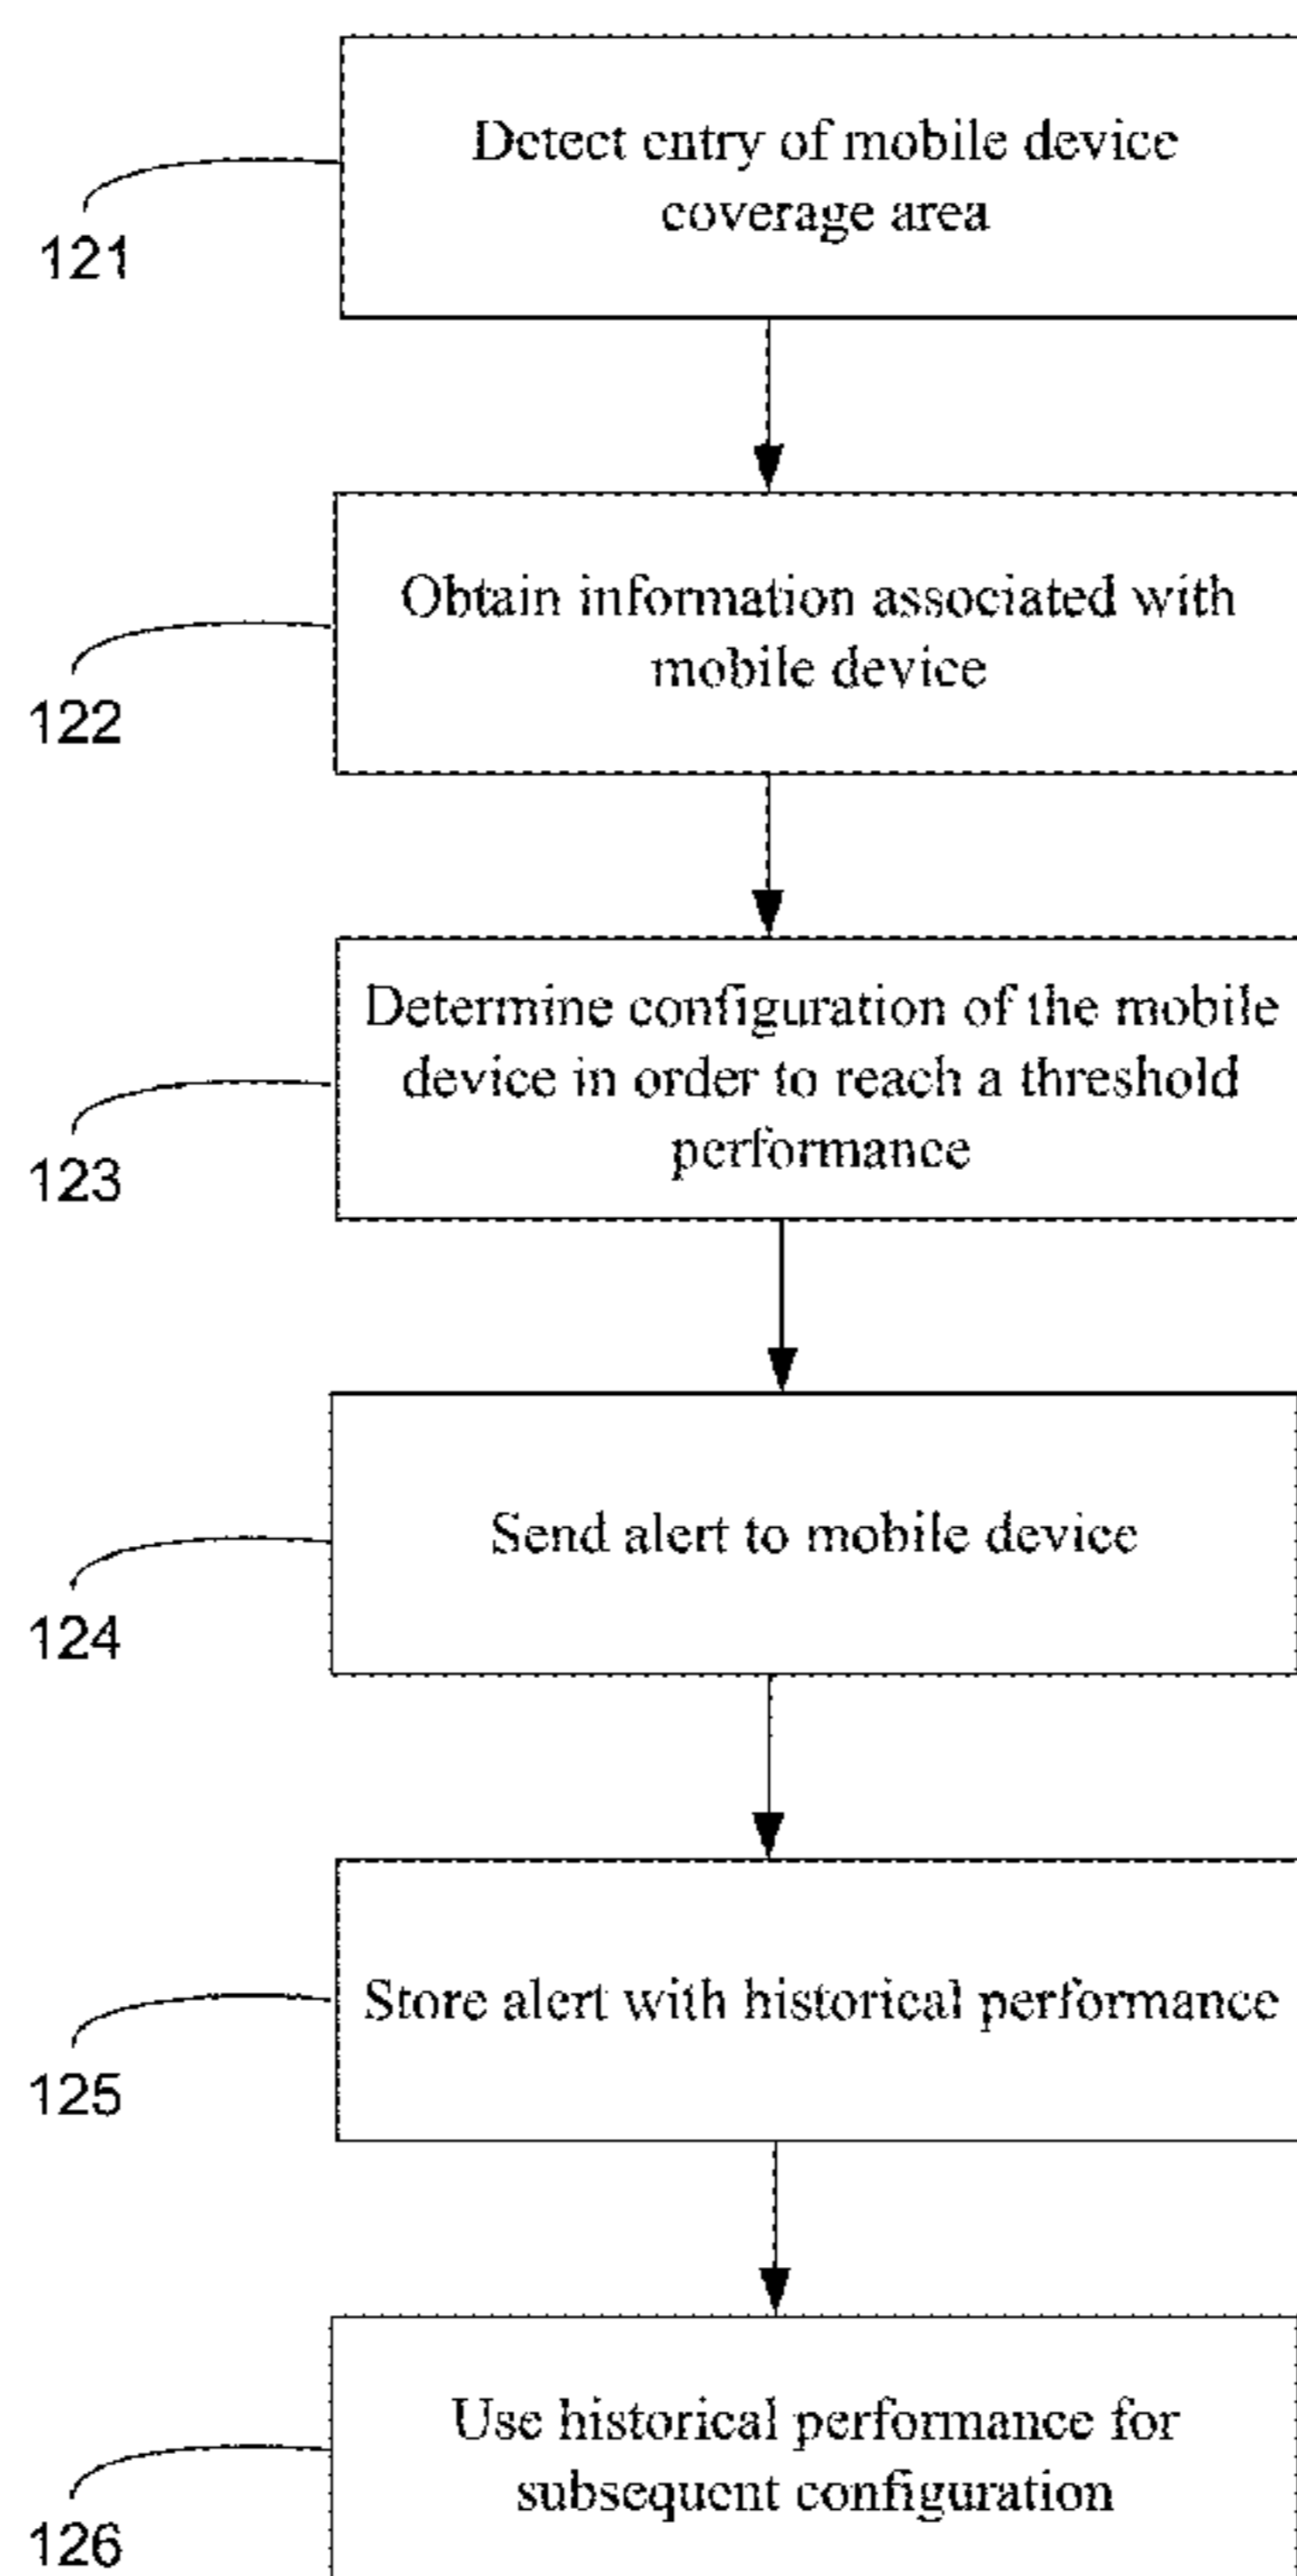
Detect entry of mobile device coverage area

121

Obtain information associated with mobile device

122

Determine configuration of the mobile device in order to reach a threshold performance

123

Send alert to mobile device

124

Store alert with historical performance

125

Use historical performance for subsequent configuration

126